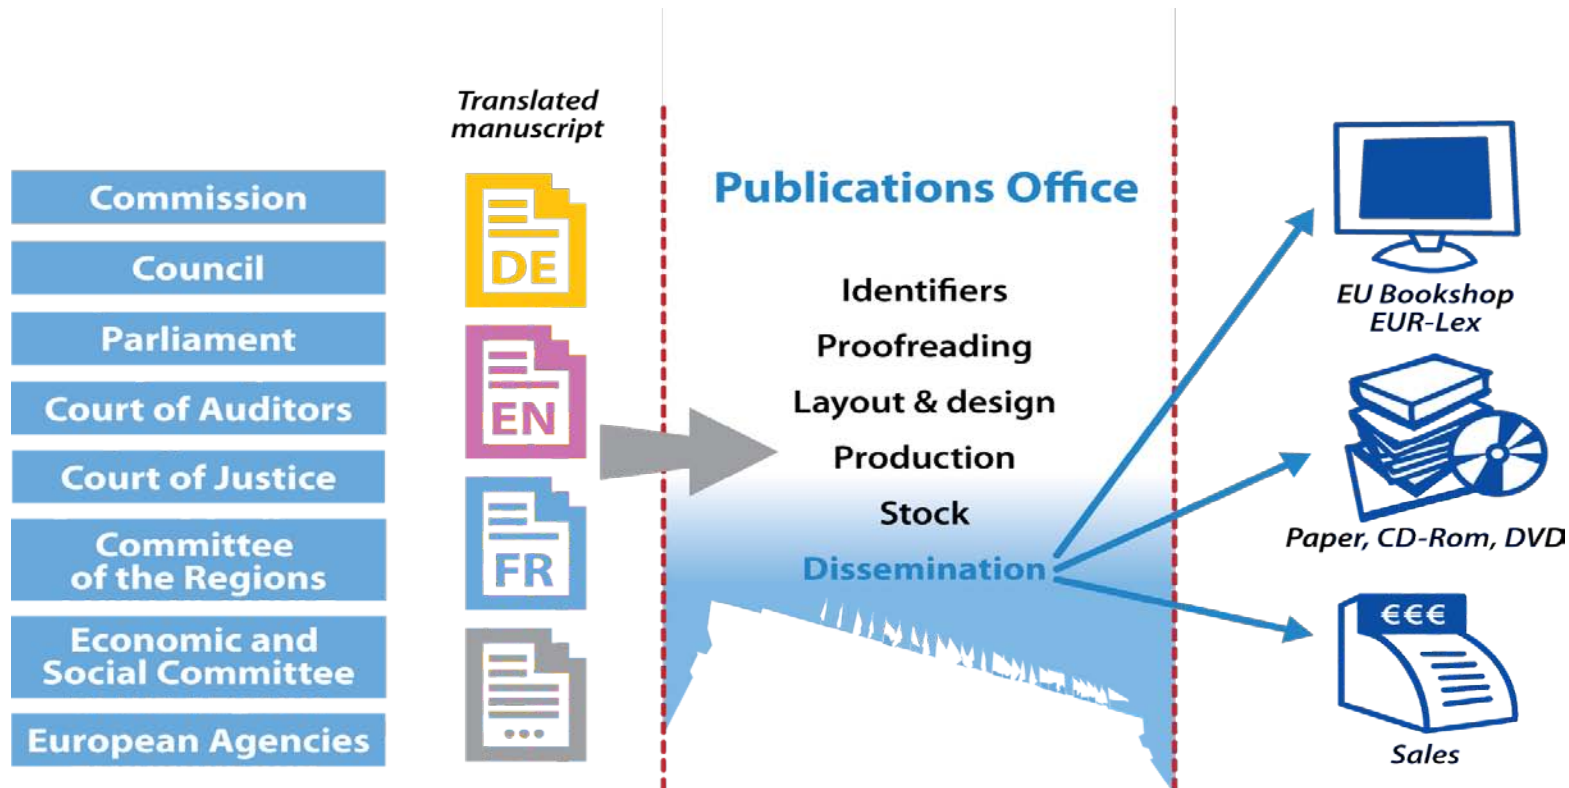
Commission

Council

Parliament

Court of Auditors

Court of Justice

Committee of the Regions

Economic and Social Committee

European Agencies

Translated manuscript

DE

EN

FR

Publications Office

Identifiers

Proofreading

Layout & design

Production

Stock

Dissemination

EU Bookshop
EUR-Lex

Paper, CD-Rom, DVD

€€€

Sales